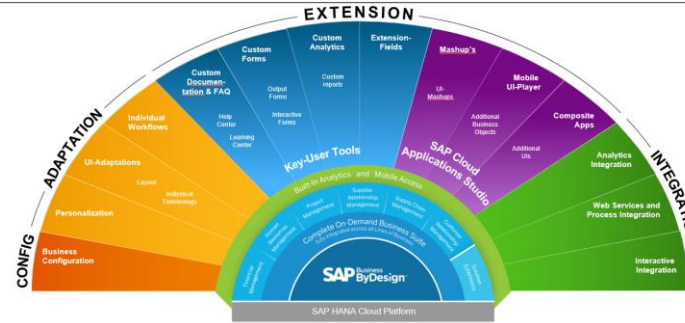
EXTENSION

ADAPTATION

CONFIG

INTEGRATI

Business Configuration

Personalization

UI-Adaptations

Layout

Individual Terminology

Individual Workflows

Custom Documentation & FAQ

Help Center

Learning Center

Custom Forms

Output Forms

Interactive Forms

Custom Analytics

Custom reports

Extension-Fields

Key-User Tools

Mashup's

UI-Mashups

Additional Business Objects

Mobile UI-Player

Composite Apps

Additional UIs

SAP Cloud Applications Studio

Analytics Integration

Web Services and Process Integration

Interactive Integration

Built-in Analytics and Mobile Access

Project Management

Supplier Relationship Management

Supply Chain Management

Customer Relationship Management

Human Resources Management

Financial Management

Solution Extensions

Complete On-Demand Business Suite

SAP Business ByDesign

SAP HANA Cloud Platform